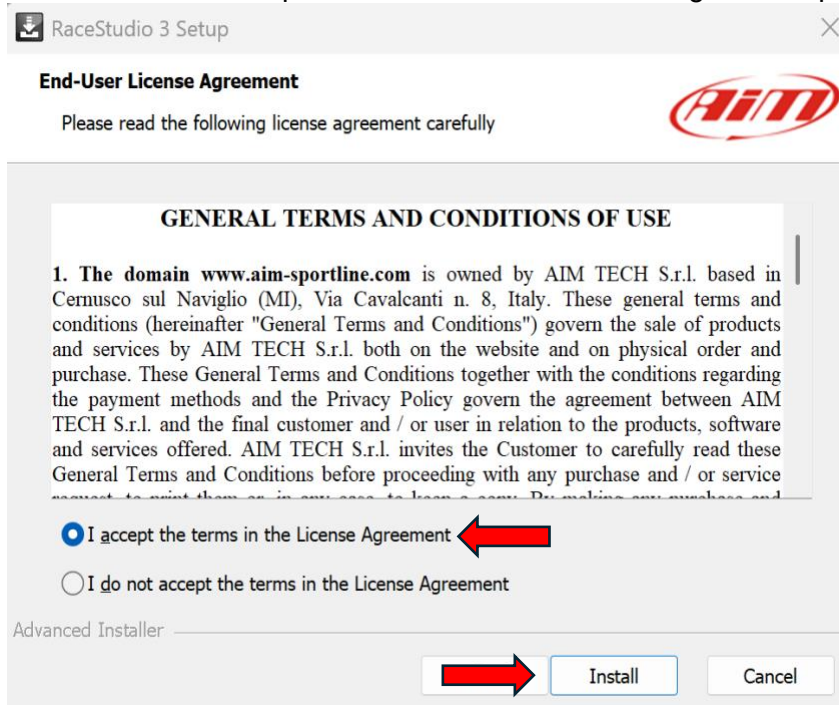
RaceStudio 3 Setup

End-User License Agreement

Please read the following license agreement carefully

AiM

GENERAL TERMS AND CONDITIONS OF USE

1. The domain www.aim-sportline.com is owned by AIM TECH S.r.l. based in Cernusco sul Naviglio (MI), Via Cavalcanti n. 8, Italy. These general terms and conditions (hereinafter "General Terms and Conditions") govern the sale of products and services by AIM TECH S.r.l. both on the website and on physical order and purchase. These General Terms and Conditions together with the conditions regarding the payment methods and the Privacy Policy govern the agreement between AIM TECH S.r.l. and the final customer and / or user in relation to the products, software and services offered. AIM TECH S.r.l. invites the Customer to carefully read these General Terms and Conditions before proceeding with any purchase and / or service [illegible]

I accept the terms in the License Agreement

I do not accept the terms in the License Agreement

Advanced Installer

Install

Cancel